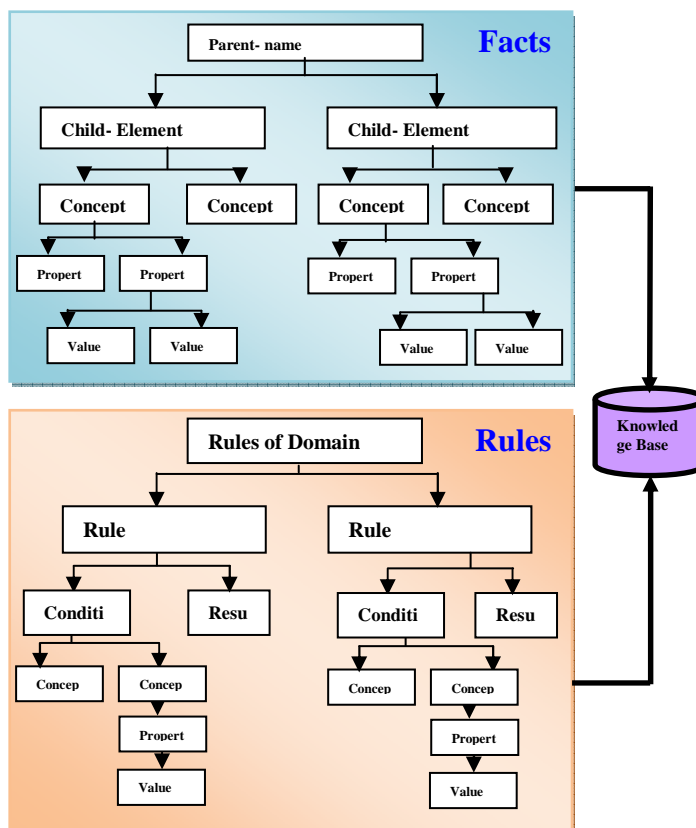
Facts

Parent- name

Child- Element

Child- Element

Concept

Concept

Concept

Concept

Propert

Propert

Propert

Propert

Value

Value

Value

Value

Knowled ge Base

Rules

Rules of Domain

Rule

Rule

Conditi

Resu

Conditi

Resu

Concep

Concep

Concep

Concep

Propert

Propert

Value

Value